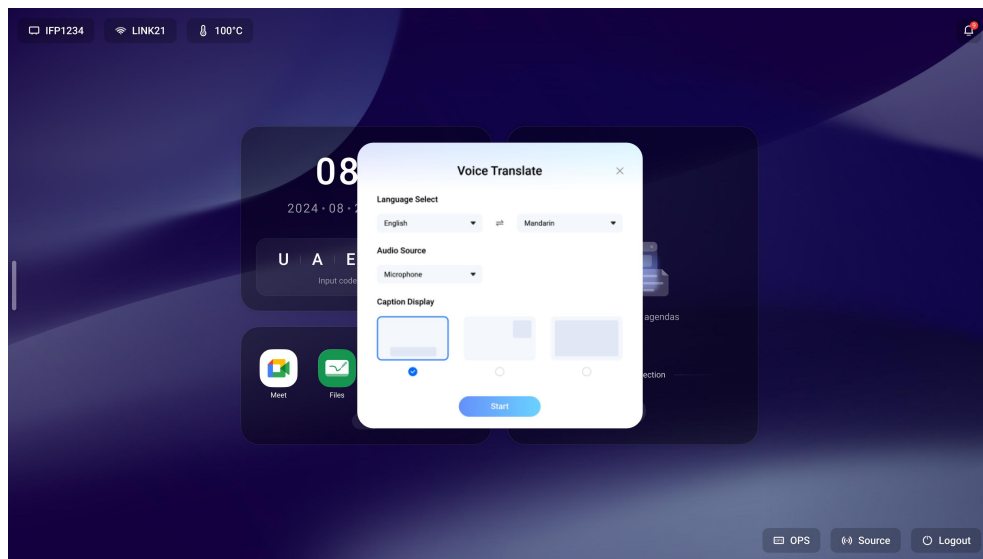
IFP1234 LINK21 100°C

08

2024 · 08 · 2

U A E

Input code

Meet Files

agendas

ection

Voice Translate

Language Select

English ⇌ Mandarin

Audio Source

Microphone

Caption Display

Start

OPS Source Logout